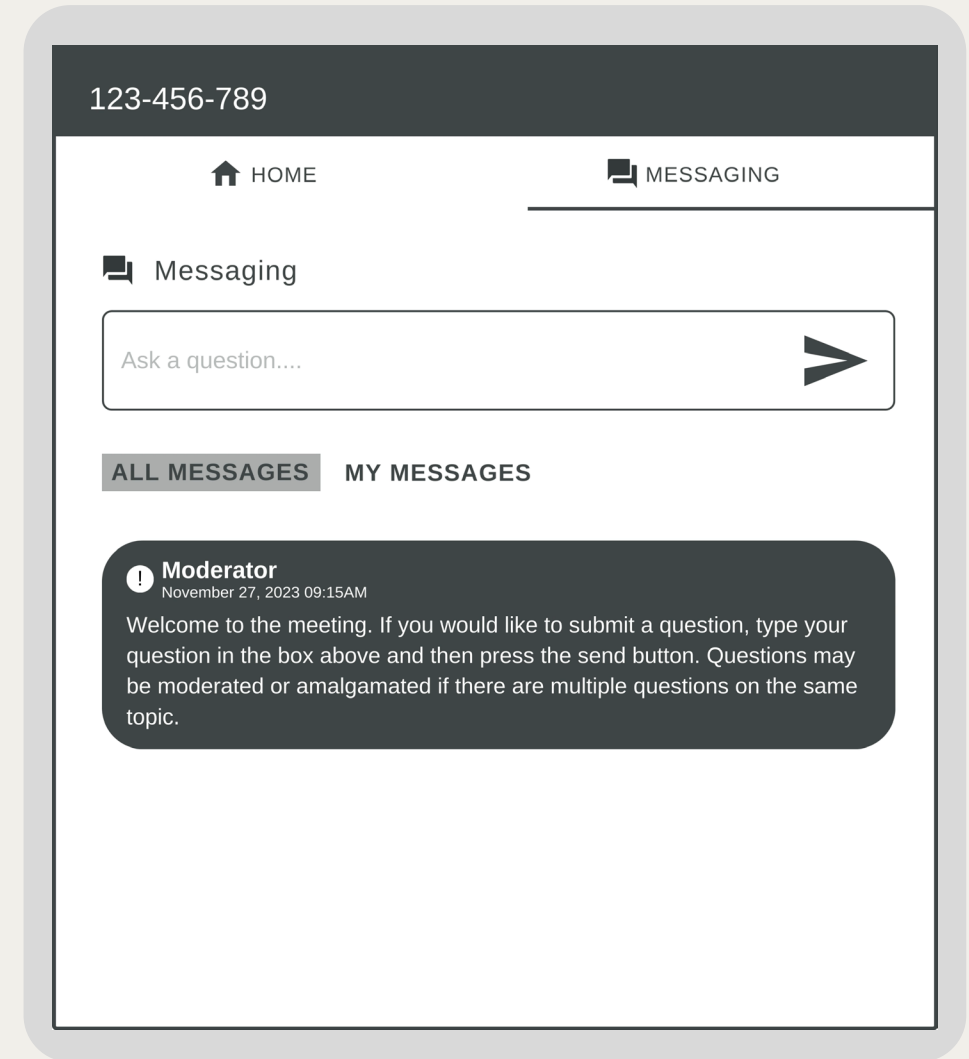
123-456-789

HOME

MESSAGING

Messaging

Ask a question....

ALL MESSAGES

MY MESSAGES

Moderator
November 27, 2023 09:15AM

Welcome to the meeting. If you would like to submit a question, type your question in the box above and then press the send button. Questions may be moderated or amalgamated if there are multiple questions on the same topic.